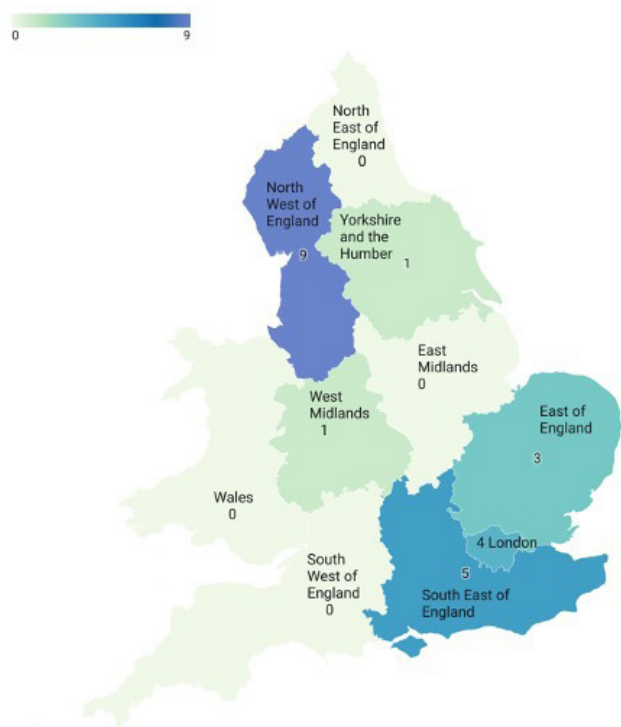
0 9

North East of England 0

North West of England 9

Yorkshire and the Humber 1

East Midlands 0

West Midlands 1

East of England 3

Wales 0

4 London

5

South West of England 0

South East of England